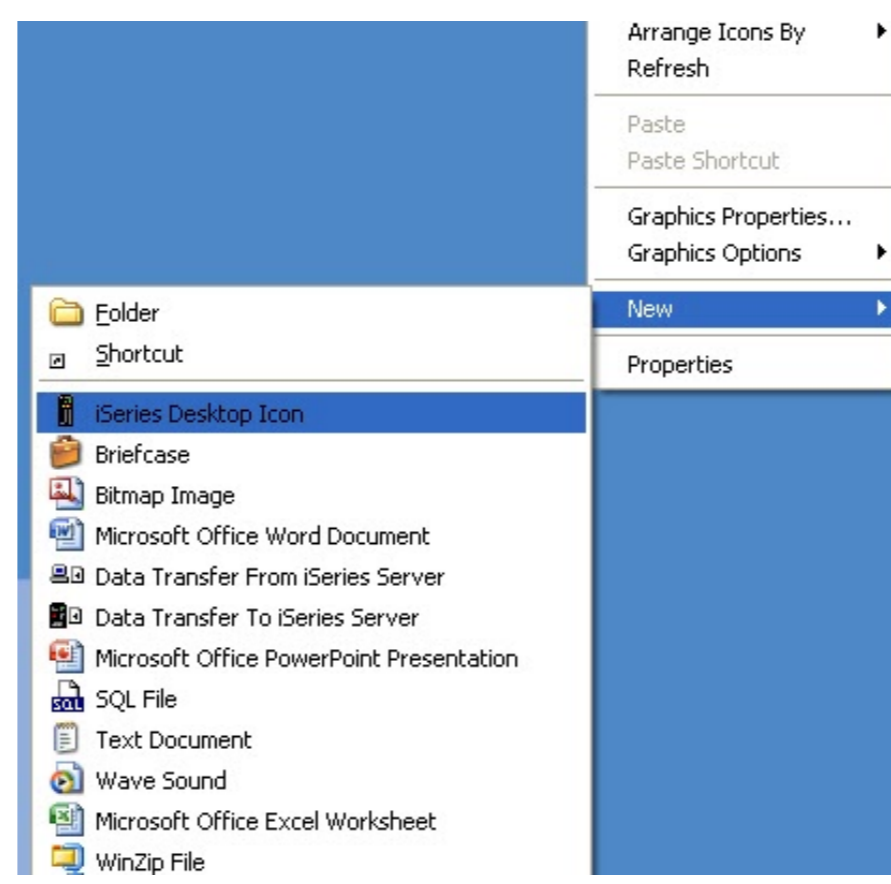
Arrange Icons By
Refresh

Paste
Paste Shortcut

Graphics Properties...
Graphics Options

New

Properties

Folder
Shortcut

iSeries Desktop Icon
Briefcase
Bitmap Image
Microsoft Office Word Document
Data Transfer From iSeries Server
Data Transfer To iSeries Server
Microsoft Office PowerPoint Presentation
SQL File
Text Document
Wave Sound
Microsoft Office Excel Worksheet
WinZip File